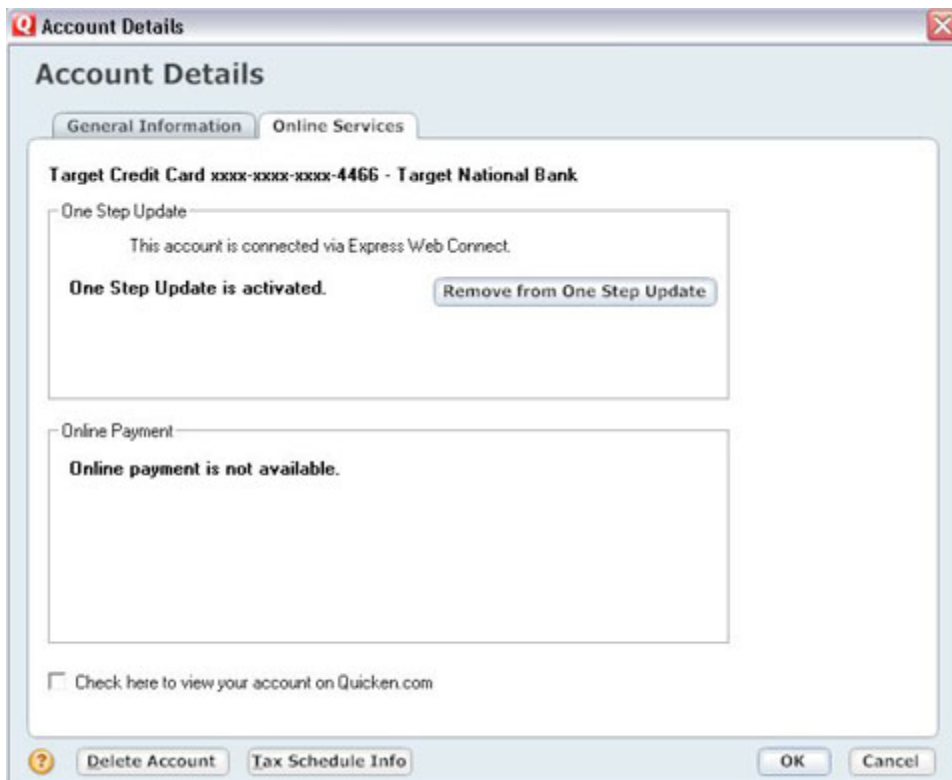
Account Details

Account Details

General Information | Online Services

Target Credit Card xxxx-xxxx-xxxx-4466 - Target National Bank

One Step Update

This account is connected via Express Web Connect.

One Step Update is activated.

Remove from One Step Update

Online Payment

Online payment is not available.

Check here to view your account on Quicken.com

Delete Account | Tax Schedule Info | OK | Cancel